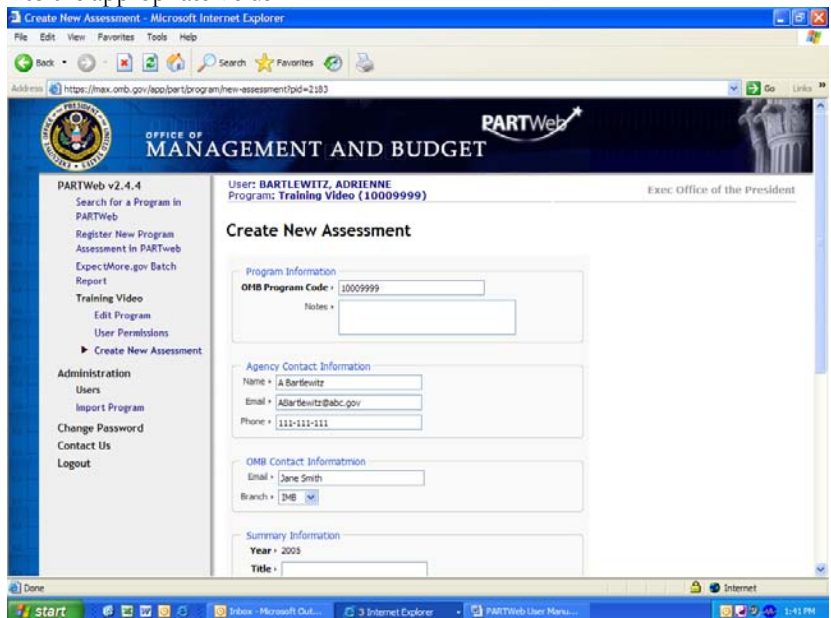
Create New Assessment - Microsoft Internet Explorer

File Edit View Favorites Tools Help

Back Search Favorites

Address https://max.omb.gov/app/part/program/new-assessment?pid=2183 Go Links

OFFICE OF MANAGEMENT AND BUDGET

PARTWeb

PARTWeb v2.4.4
Search for a Program in PARTWeb
Register New Program Assessment in PARTweb
ExpectMore.gov Batch Report
Training Video
Edit Program
User Permissions
Create New Assessment
Administration
Users
Import Program
Change Password
Contact Us
Logout

User: BARTLEWITZ, ADRIENNE
Program: Training Video (10009999)

Exec Office of the President

Create New Assessment

Program Information
OMB Program Code • 10009999
Notes •

Agency Contact Information
Name • A Bartlewitz
Email • ABartlewitz@abc.gov
Phone • 111-111-111

OMB Contact Informatmion
Email • Jane Smith
Branch • IMB

Summary Information
Year • 2005
Title •

Done

Internet

start

Inbox - Microsoft Out...

3 Internet Explorer

PARTWeb User Manu...

1:41 PM